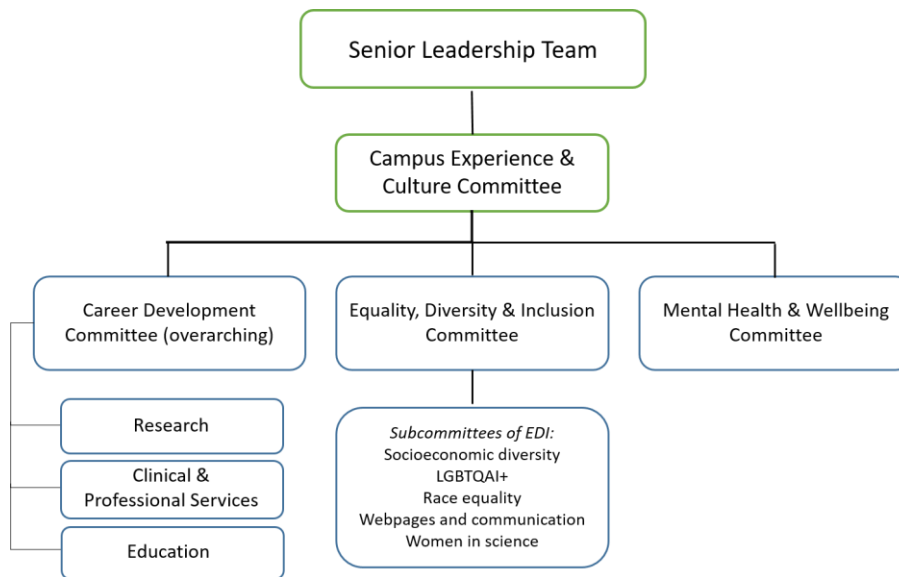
Senior Leadership Team

Campus Experience & Culture Committee

Career Development Committee (overarching)

Research

Clinical & Professional Services

Education

Equality, Diversity & Inclusion Committee

*Subcommittees of EDI:*
Socioeconomic diversity
LGBTQAI+
Race equality
Webpages and communication
Women in science

Mental Health & Wellbeing Committee